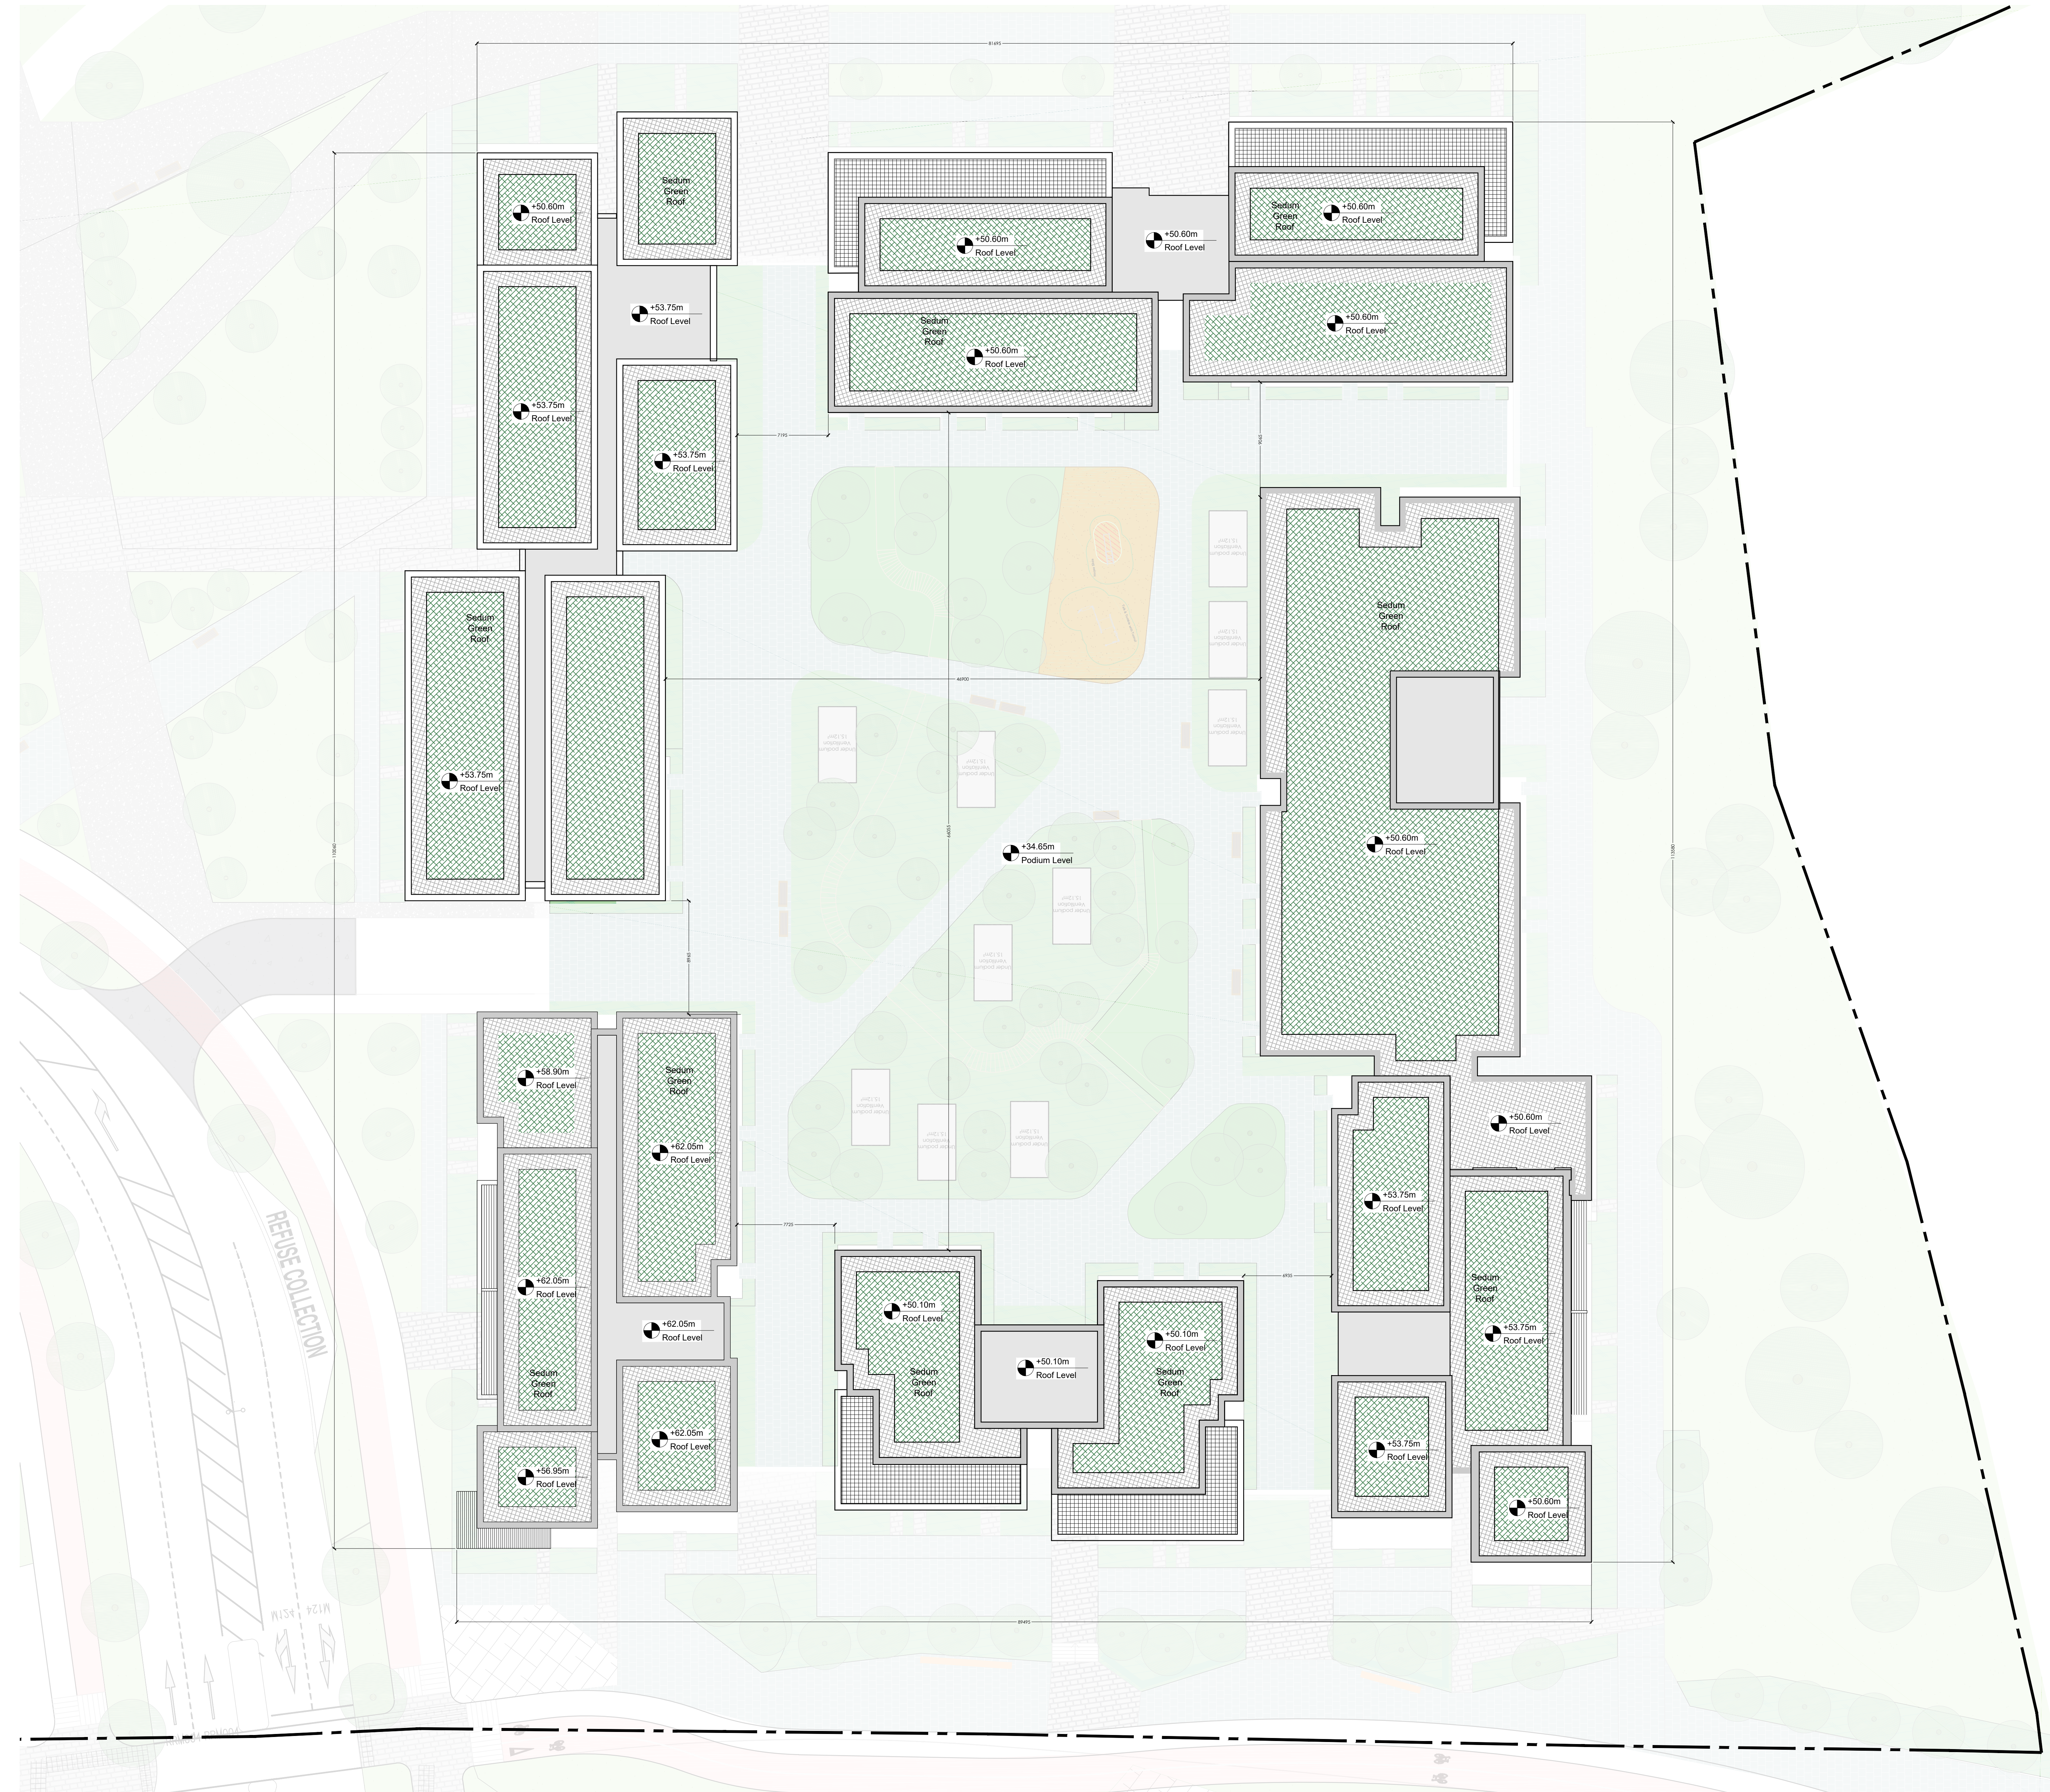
+50.60m
Roof Level

Sedum
Green
Roof

+53.75m
Roof Level

+53.75m
Roof Level

+53.75m
Roof Level

Sedum
Green
Roof

+53.75m
Roof Level

+50.60m
Roof Level

Sedum
Green
Roof

+50.60m
Roof Level

+50.60m
Roof Level

Sedum
Green
Roof

+50.60m
Roof Level

+50.60m
Roof Level

Sedum
Green
Roof

+50.60m
Roof Level

+34.65m
Podium Level

+58.90m
Roof Level

Sedum
Green
Roof

+62.05m
Roof Level

+62.05m
Roof Level

Sedum
Green
Roof

+62.05m
Roof Level

+62.05m
Roof Level

+56.95m
Roof Level

+50.10m
Roof Level

Sedum
Green
Roof

+50.10m
Roof Level

+50.10m
Roof Level

Sedum
Green
Roof

+50.60m
Roof Level

+53.75m
Roof Level

Sedum
Green
Roof

+53.75m
Roof Level

+53.75m
Roof Level

+50.60m
Roof Level

REFUSE COLLECTION